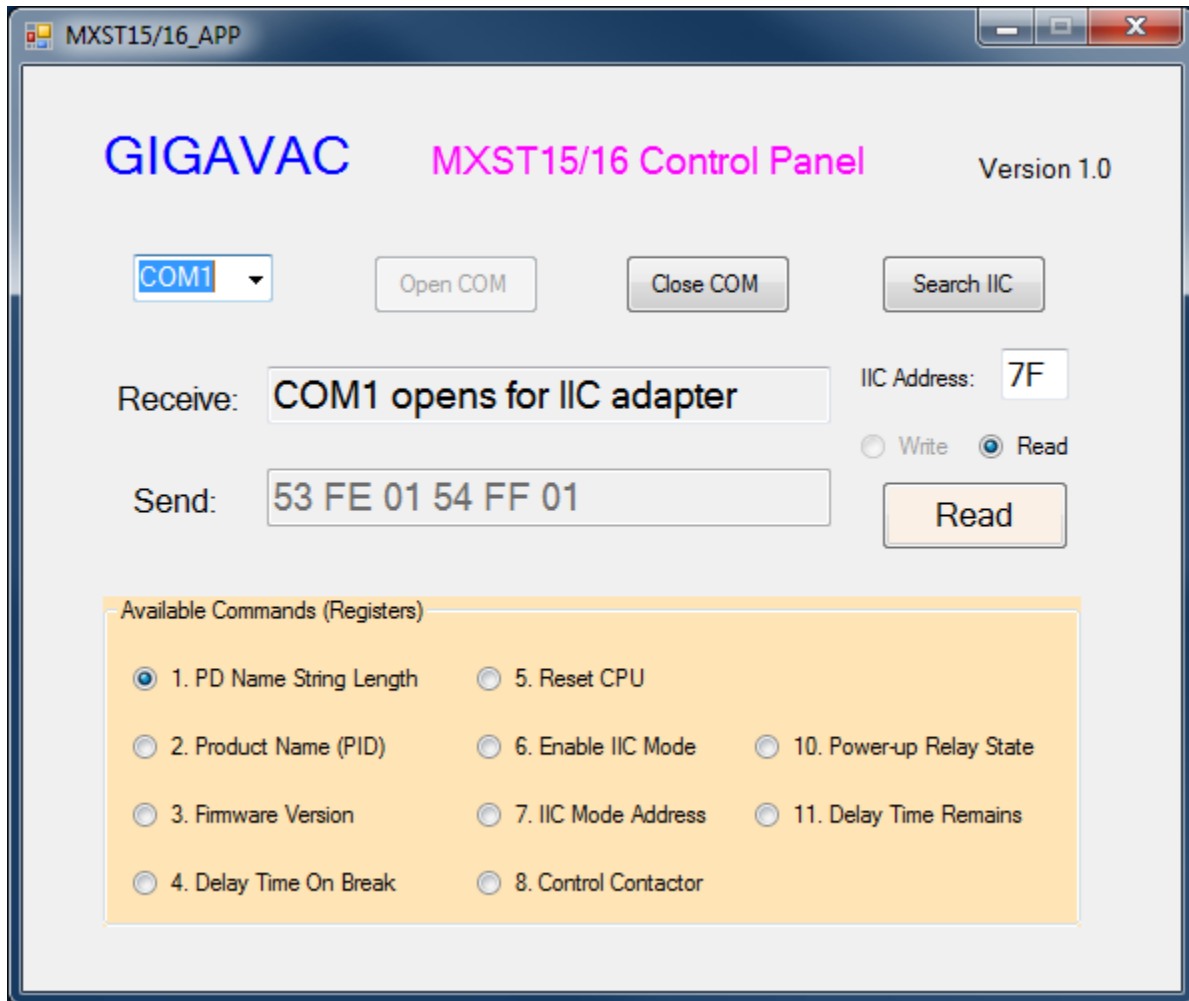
MXST15/16_APP

GIGAVAC

MXST15/16 Control Panel

Version 1.0

COM1

Open COM

Close COM

Search IIC

Receive: COM1 opens for IIC adapter

IIC Address: 7F

Write

Read

Send: 53 FE 01 54 FF 01

Read

Available Commands (Registers)

1. PD Name String Length

5. Reset CPU

2. Product Name (PID)

6. Enable IIC Mode

10. Power-up Relay State

3. Firmware Version

7. IIC Mode Address

11. Delay Time Remains

4. Delay Time On Break

8. Control Contactor